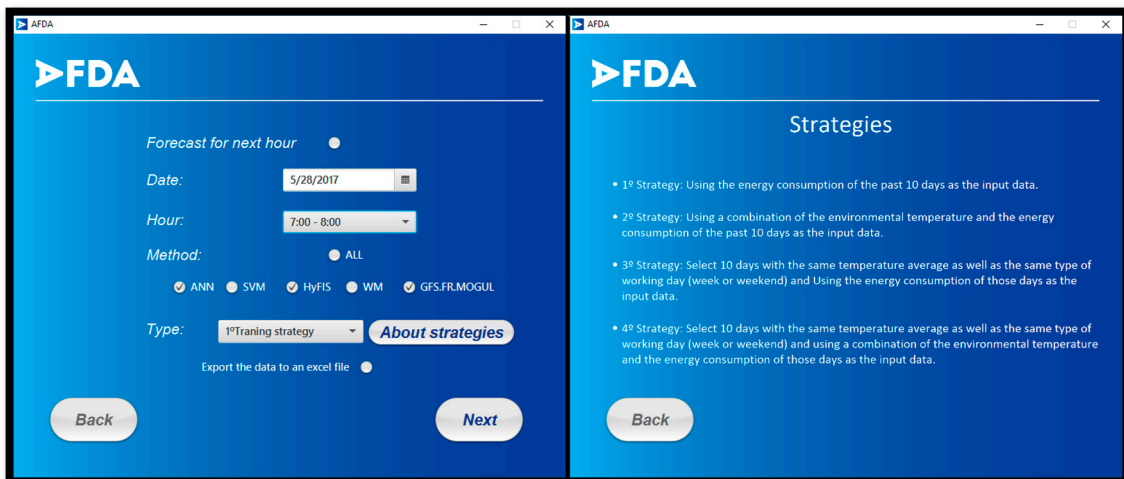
AFDA

AFDA

Forecast for next hour

Date: 5/28/2017

Hour: 7:00 - 8:00

Method: ALL

ANN SVM HyFIS WM GFS.FR.MOGUL

Type: 1ºTraning strategy About strategies

Export the data to an excel file

Back

Next

AFDA

AFDA

Strategies

• 1º Strategy: Using the energy consumption of the past 10 days as the input data.

• 2º Strategy: Using a combination of the environmental temperature and the energy consumption of the past 10 days as the input data.

• 3º Strategy: Select 10 days with the same temperature average as well as the same type of working day (week or weekend) and Using the energy consumption of those days as the input data.

• 4º Strategy: Select 10 days with the same temperature average as well as the same type of working day (week or weekend) and using a combination of the environmental temperature and the energy consumption of those days as the input data.

Back